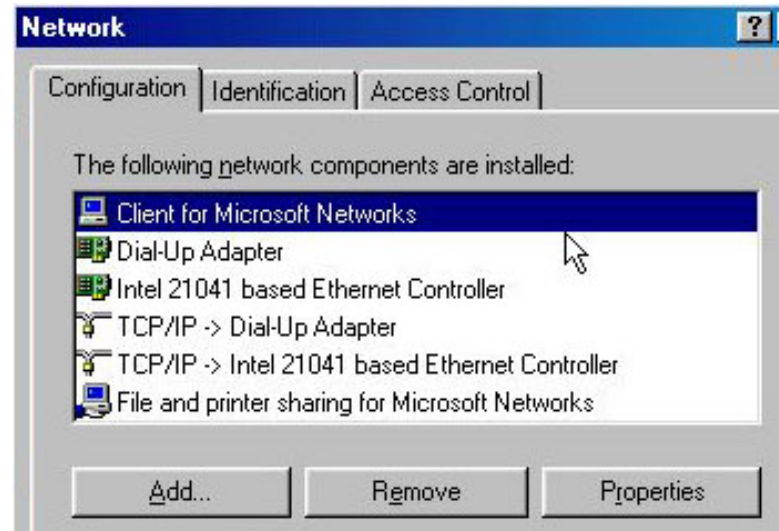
Network ?

Configuration | Identification | Access Control

The following network components are installed:

Client for Microsoft Networks
Dial-Up Adapter
Intel 21041 based Ethernet Controller
TCP/IP -> Dial-Up Adapter
TCP/IP -> Intel 21041 based Ethernet Controller
File and printer sharing for Microsoft Networks

Add... | Remove | Properties